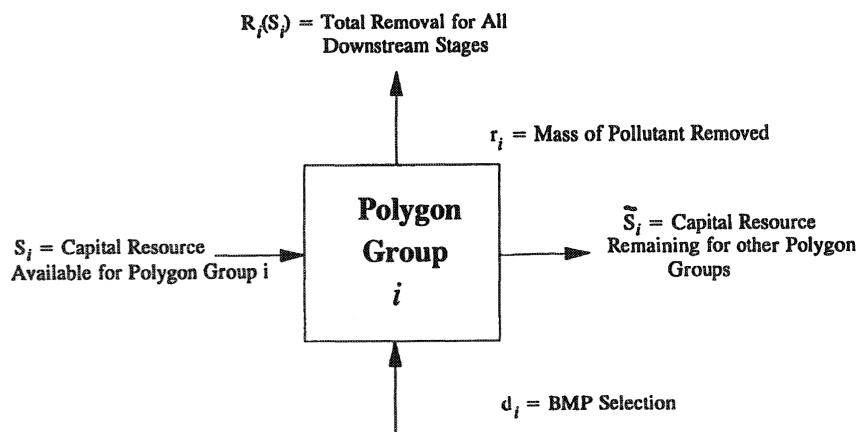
$R_i(S_i)$ = Total Removal for All Downstream Stages

$r_i$ = Mass of Pollutant Removed

$S_i$ = Capital Resource Available for Polygon Group i

Polygon Group
$i$

$\tilde{S}_i$ = Capital Resource Remaining for other Polygon Groups

$d_i$ = BMP Selection